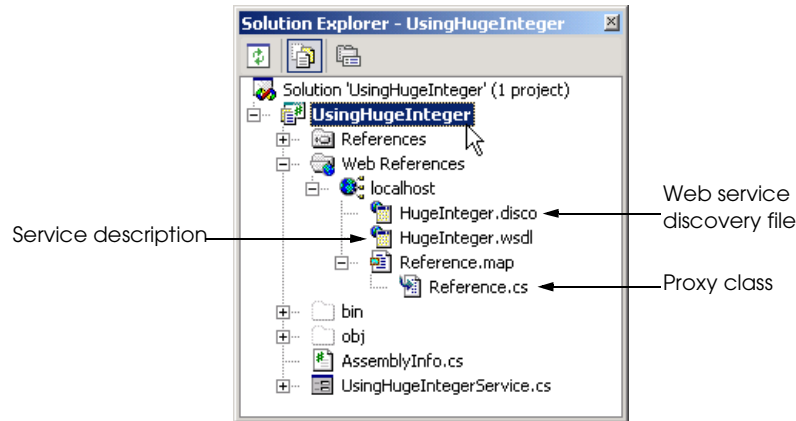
Solution Explorer - UsingHugeInteger

Solution 'UsingHugeInteger' (1 project)
UsingHugeInteger
References
Web References
localhost
HugeInteger.disco
HugeInteger.wsdl
Reference.map
Reference.cs
bin
obj
AssemblyInfo.cs
UsingHugeIntegerService.cs

Web service discovery file

Service description

Proxy class